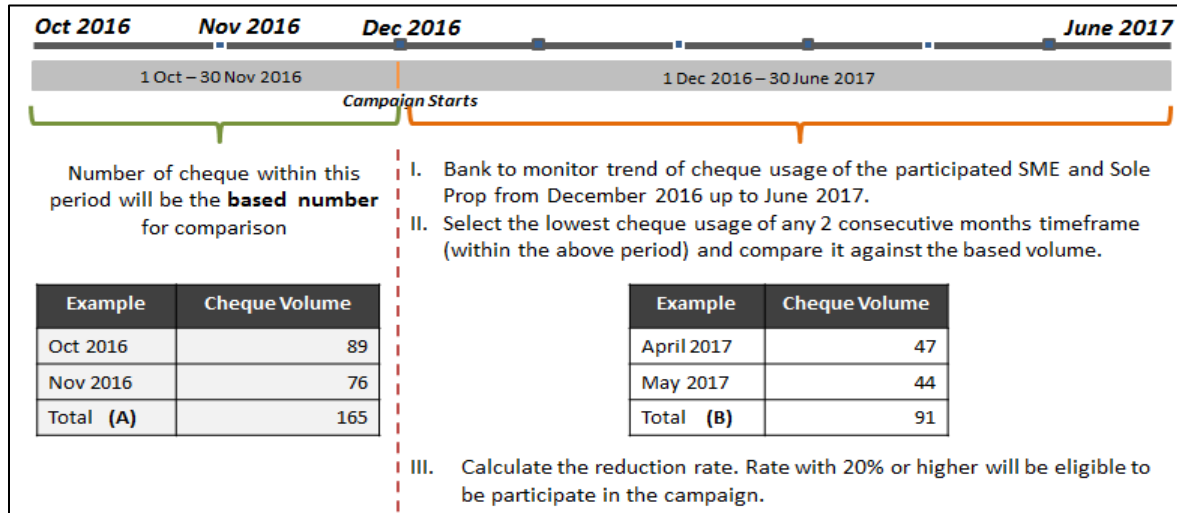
Oct 2016 Nov 2016 Dec 2016 June 2017

1 Oct – 30 Nov 2016

1 Dec 2016 – 30 June 2017

Campaign Starts

Number of cheque within this period will be the **based number** for comparison

| Example | Cheque Volume |
|---|---|
| Oct 2016 | 89 |
| Nov 2016 | 76 |
| Total (A) | 165 |

I. Bank to monitor trend of cheque usage of the participated SME and Sole Prop from December 2016 up to June 2017.

II. Select the lowest cheque usage of any 2 consecutive months timeframe (within the above period) and compare it against the based volume.

| Example | Cheque Volume |
|---|---|
| April 2017 | 47 |
| May 2017 | 44 |
| Total (B) | 91 |

III. Calculate the reduction rate. Rate with 20% or higher will be eligible to be participate in the campaign.